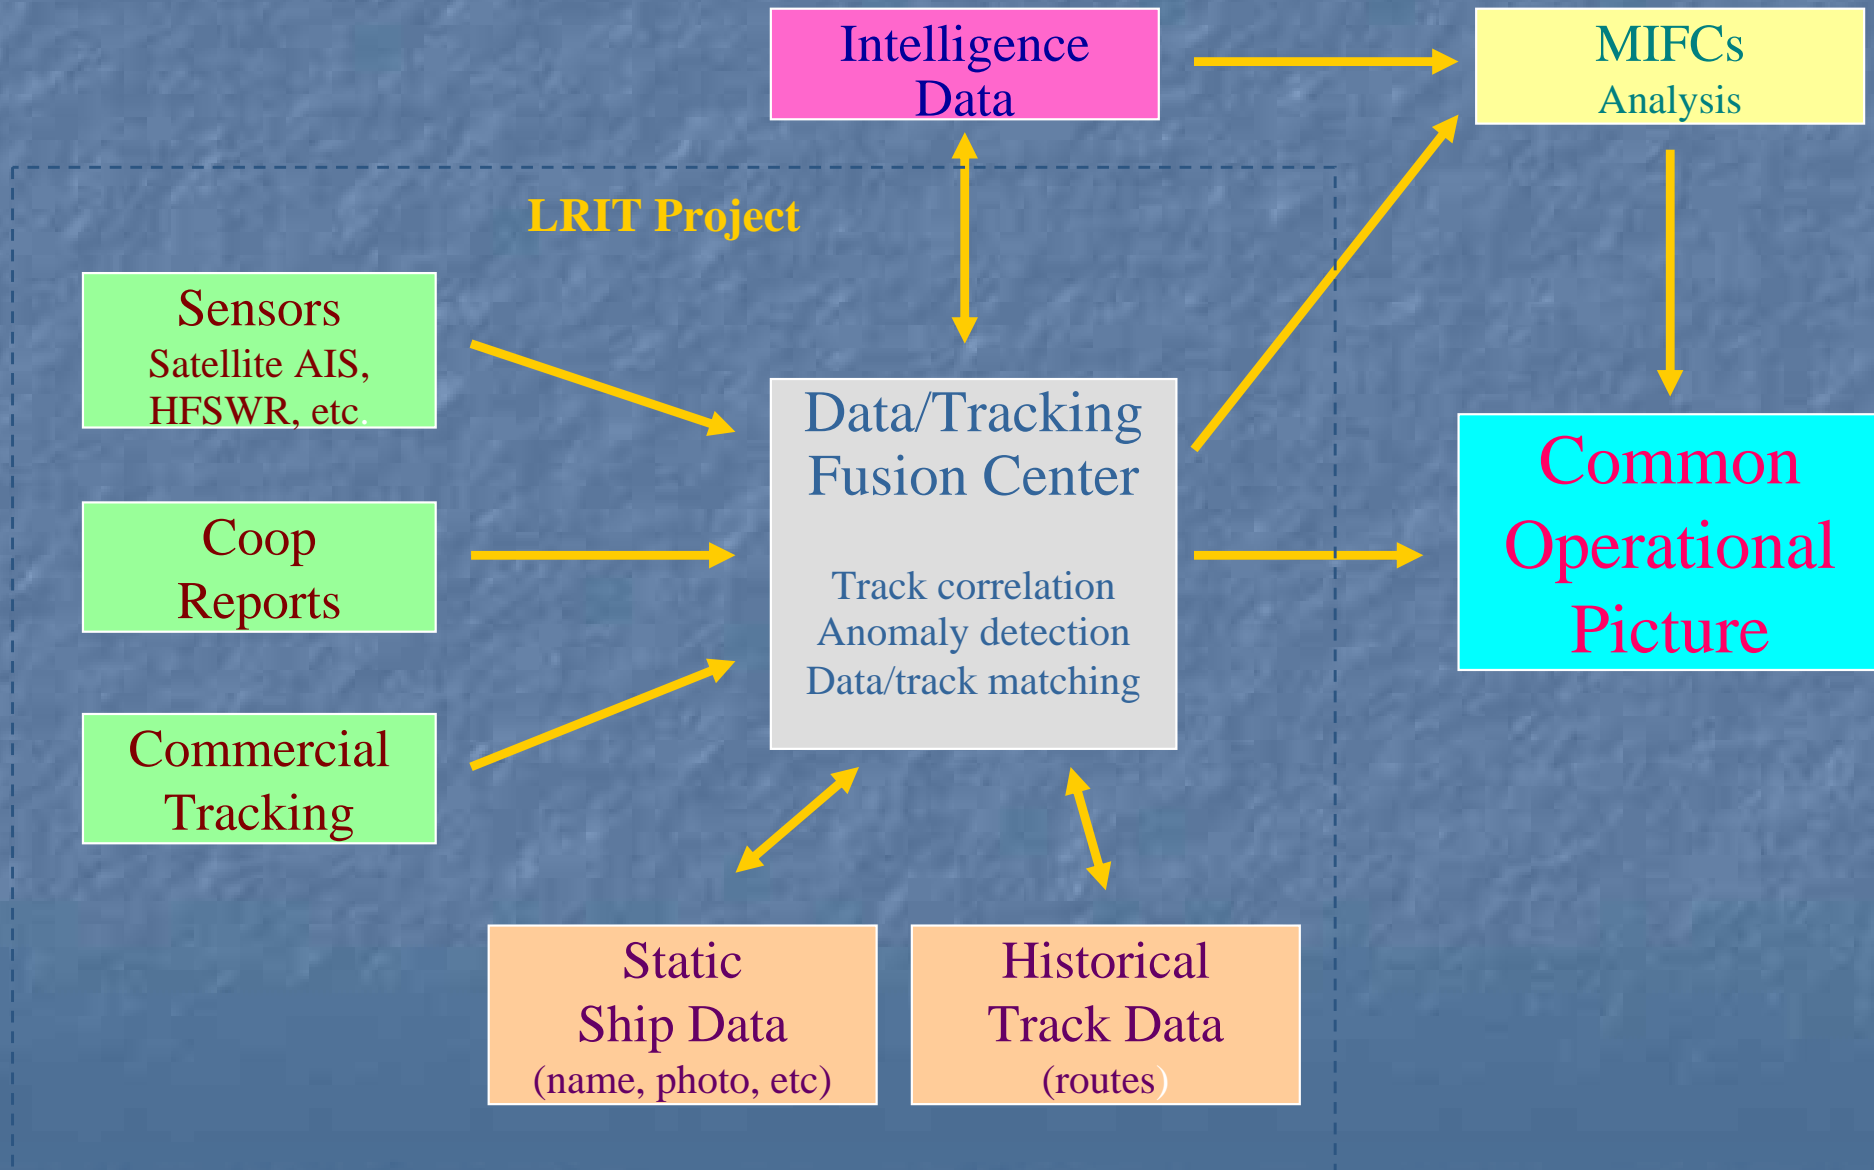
Intelligence Data

MIFCs
Analysis

LRIT Project

Sensors
Satellite AIS, HFSWR, etc.

Coop Reports

Commercial Tracking

Data/Tracking Fusion Center

Track correlation
Anomaly detection
Data/track matching

Common Operational Picture

Static Ship Data
(name, photo, etc)

Historical Track Data
(routes)